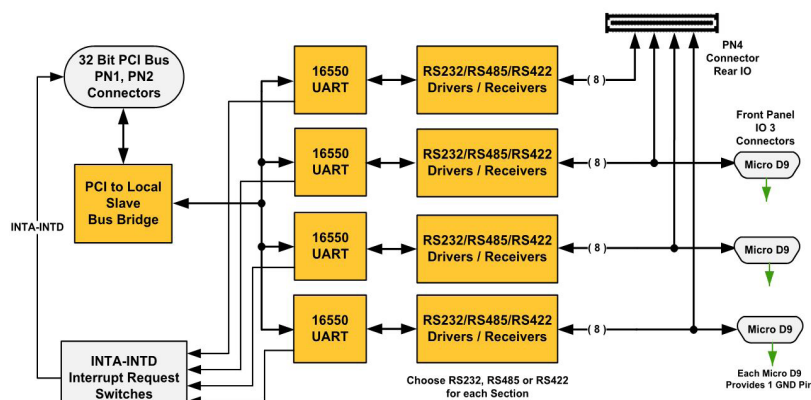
32 Bit PCI Bus PN1, PN2 Connectors

PCI to Local Slave Bus Bridge

INTA-INTD

INTA-INTD Interrupt Request Switches

16550 UART

16550 UART

16550 UART

16550 UART

RS232/RS485/RS422 Drivers / Receivers

RS232/RS485/RS422 Drivers / Receivers

RS232/RS485/RS422 Drivers / Receivers

RS232/RS485/RS422 Drivers / Receivers

( 8 )

( 8 )

( 8 )

( 8 )

PN4 Connector Rear IO

Front Panel IO 3 Connectors

Micro D9

Micro D9

Micro D9

Choose RS232, RS485 or RS422 for each Section

Each Micro D9 Provides 1 GND Pin